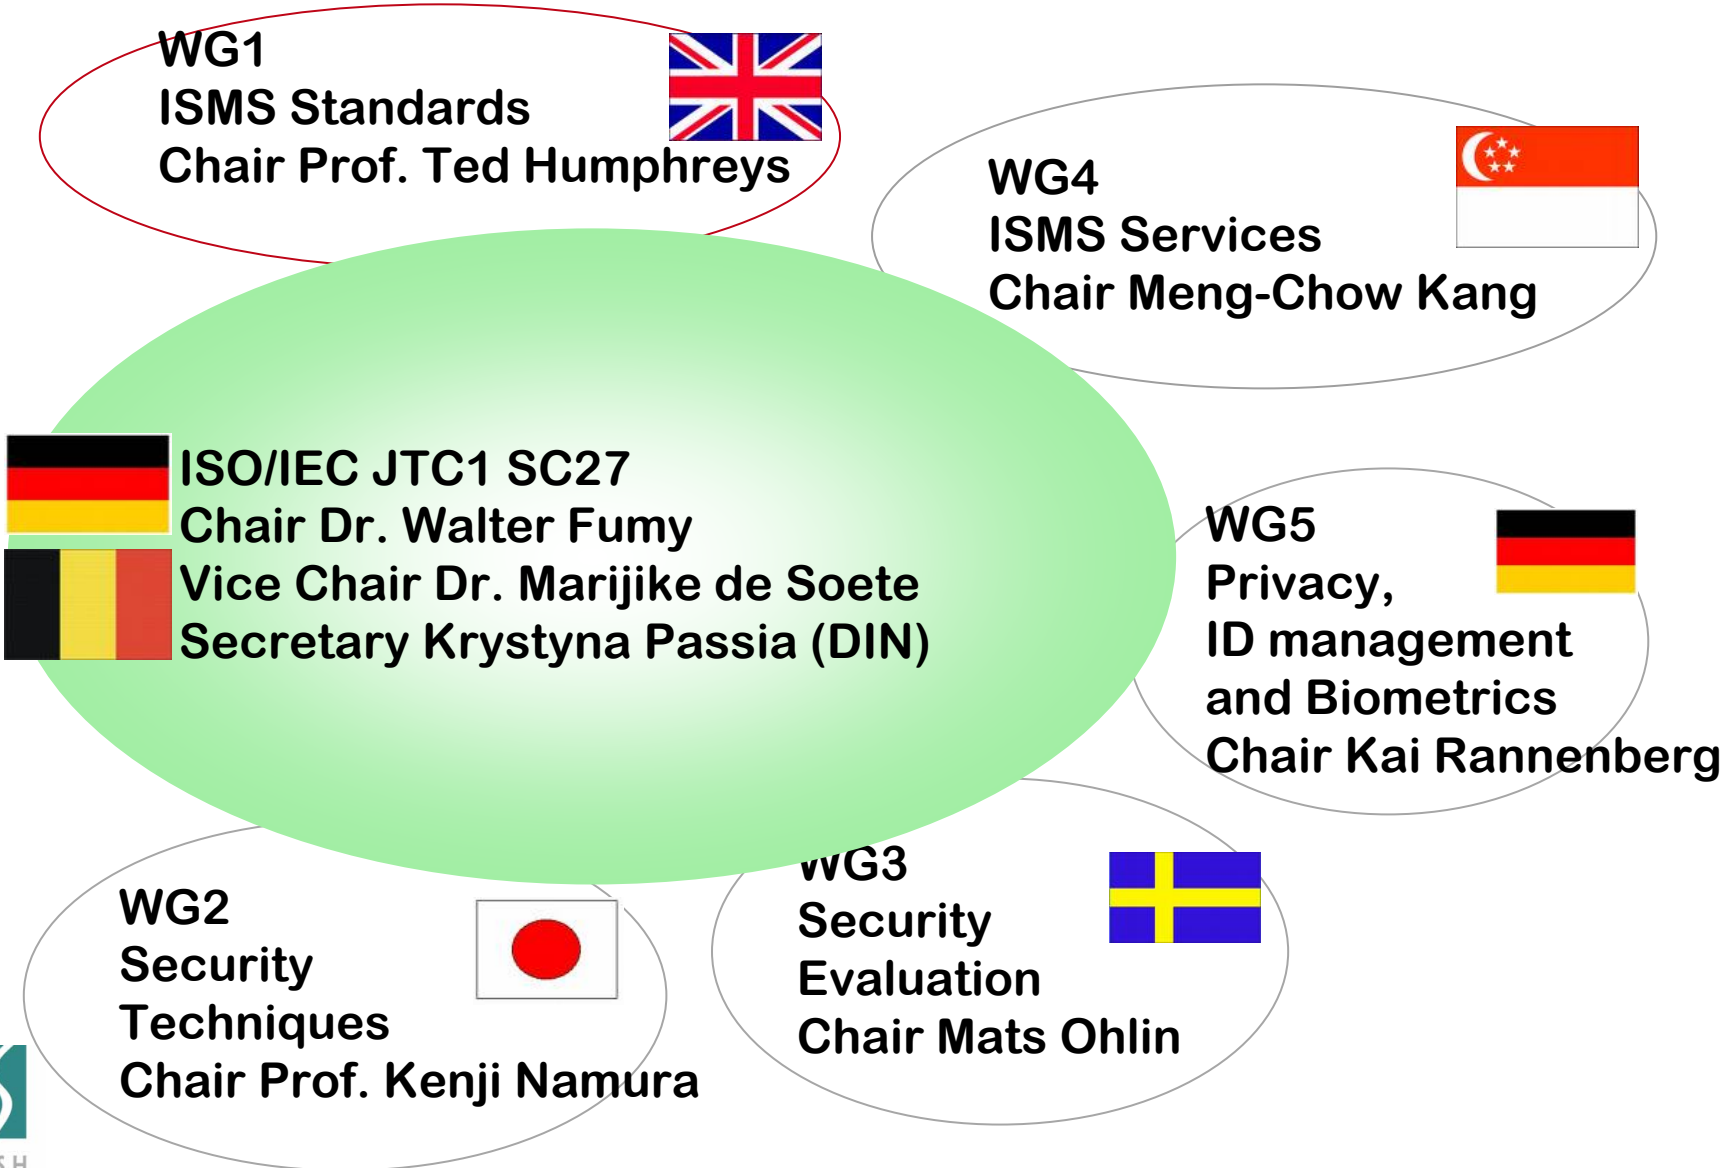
WG1
ISMS Standards
Chair Prof. Ted Humphreys

WG4
ISMS Services
Chair Meng-Chow Kang

ISO/IEC JTC1 SC27
Chair Dr. Walter Fumy
Vice Chair Dr. Marijike de Soete
Secretary Krystyna Passia (DIN)

WG5
Privacy,
ID management
and Biometrics
Chair Kai Rannenberg

WG2
Security
Techniques
Chair Prof. Kenji Namura

WG3
Security
Evaluation
Chair Mats Ohlin